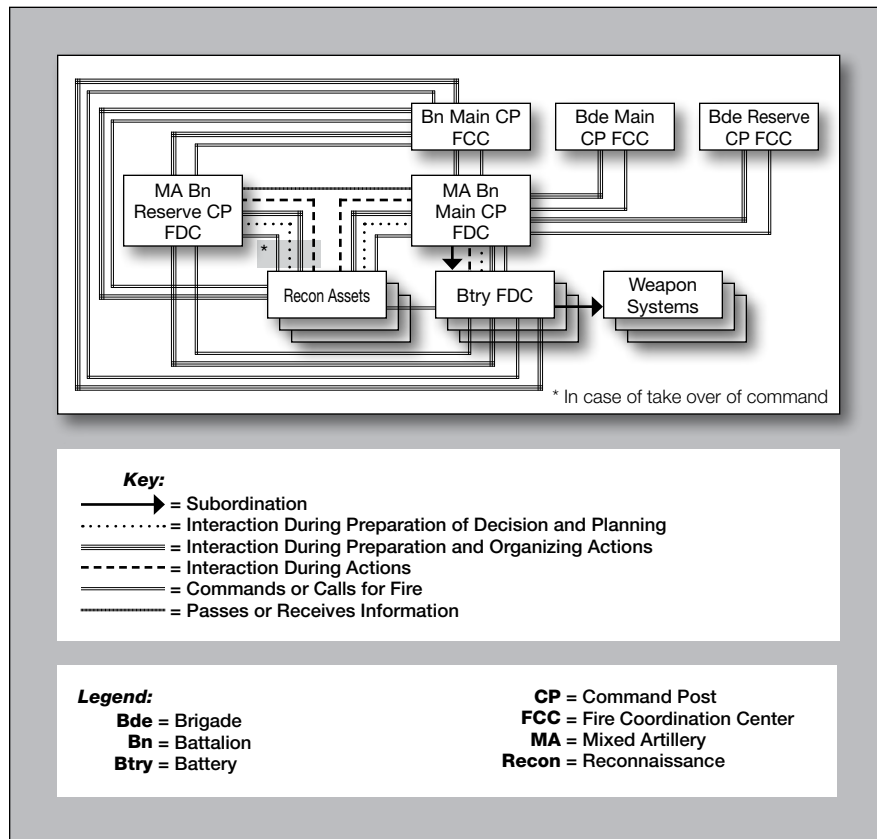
Bn Main CP FCC

Bde Main CP FCC

Bde Reserve CP FCC

MA Bn Reserve CP FDC

MA Bn Main CP FDC

*

Recon Assets

Btry FDC

Weapon Systems

* In case of take over of command

Key:
= Subordination
= Interaction During Preparation of Decision and Planning
= Interaction During Preparation and Organizing Actions
= Interaction During Actions
= Commands or Calls for Fire
= Passes or Receives Information

Legend:
Bde = Brigade
Bn = Battalion
Btry = Battery

CP = Command Post
FCC = Fire Coordination Center
MA = Mixed Artillery
Recon = Reconnaissance